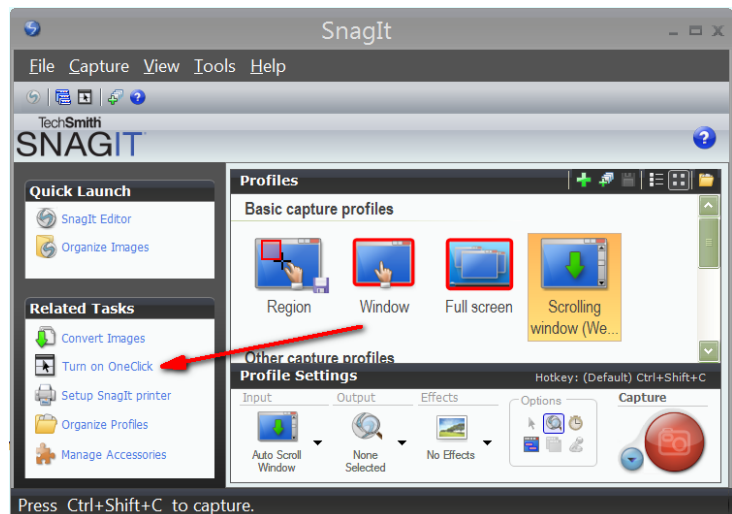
SnagIt

File Capture View Tools Help

TechSmith
SNAGIT

Quick Launch
SnagIt Editor
Organize Images

Related Tasks
Convert Images
Turn on OneClick
Setup SnagIt printer
Organize Profiles
Manage Accessories

Profiles
Basic capture profiles
Region
Window
Full screen
Scrolling window (We...
Other capture profiles

Profile Settings
Hotkey: (Default) Ctrl+Shift+C
Input
Output
Effects
Options
Capture
Auto Scroll Window
None Selected
No Effects

Press Ctrl+Shift+C to capture.